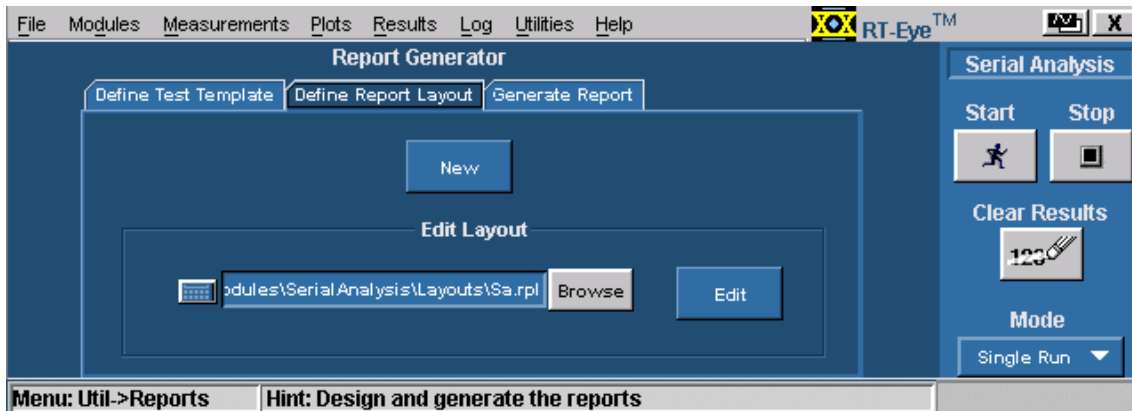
File Modules Measurements Plots Results Log Utilities Help

XOX RT-Eye$^{TM}$

X

Report Generator

Define Test Template | Define Report Layout | Generate Report

New

Edit Layout

odules\SerialAnalysis\Layouts\Sa.rpl Browse

Edit

Serial Analysis

Start Stop

Clear Results

123

Mode

Single Run

Menu: Util->Reports

Hint: Design and generate the reports